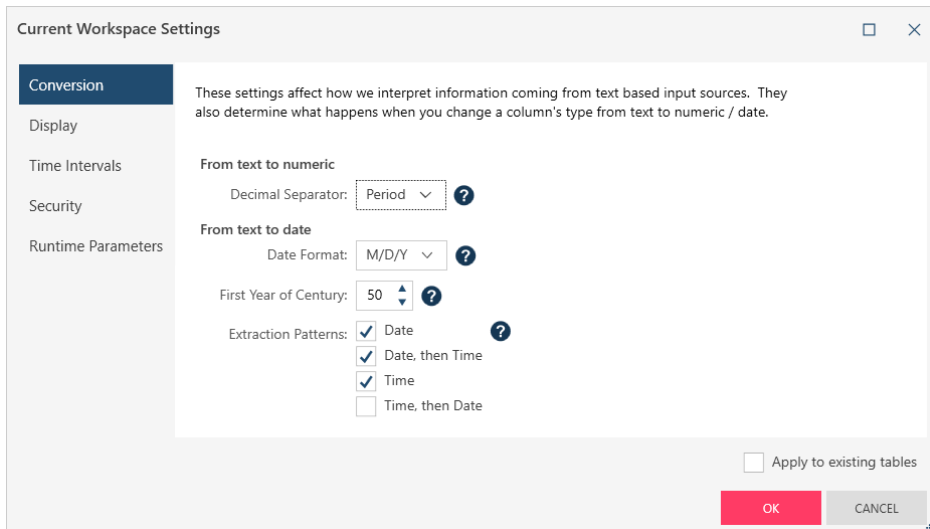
Current Workspace Settings

Conversion
Display
Time Intervals
Security
Runtime Parameters

These settings affect how we interpret information coming from text based input sources. They also determine what happens when you change a column's type from text to numeric / date.

From text to numeric
Decimal Separator: Period

From text to date
Date Format: M/D/Y
First Year of Century: 50
Extraction Patterns: Date
Date, then Time
Time
Time, then Date

Apply to existing tables

OK
CANCEL